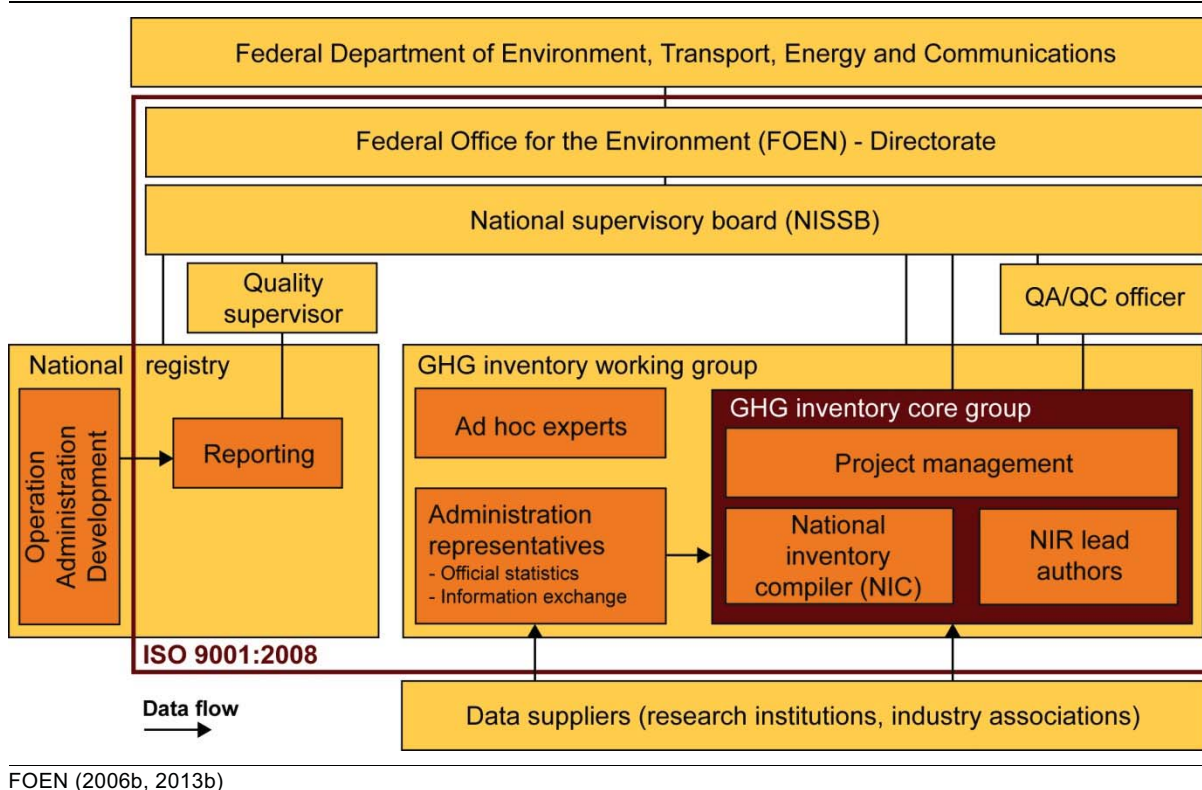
Federal Department of Environment, Transport, Energy and Communications

Federal Office for the Environment (FOEN) - Directorate

National supervisory board (NISSB)

Quality supervisor

QA/QC officer

National registry

Operation
Administration
Development

Reporting

GHG inventory working group

Ad hoc experts

Administration representatives
- Official statistics
- Information exchange

GHG inventory core group

Project management

National inventory compiler (NIC)

NIR lead authors

ISO 9001:2008

Data flow

Data suppliers (research institutions, industry associations)

FOEN (2006b, 2013b)